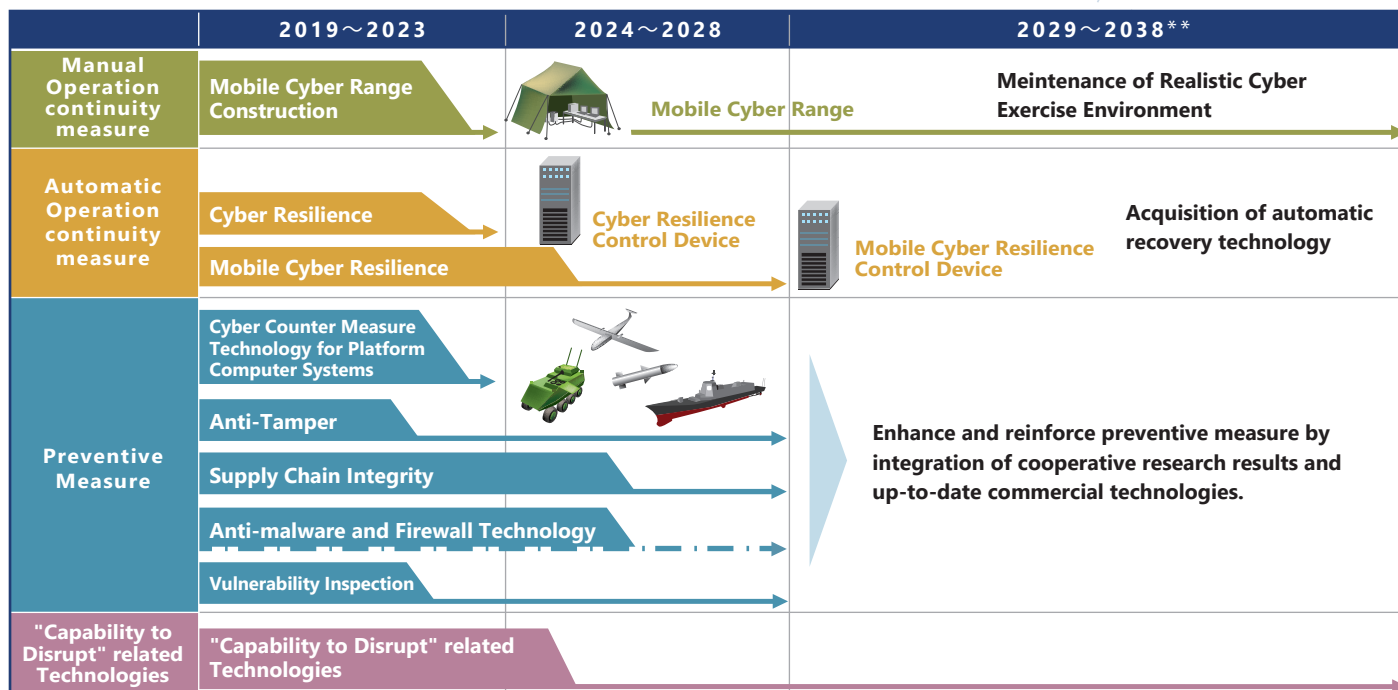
| | 2019～2023 | 2024～2028 | 2029～2038** |
|---|---|---|---|
| Manual Operation continuity measure | Mobile Cyber Range Construction | Mobile Cyber Range | Meintenance of Realistic Cyber Exercise Environment |
| Automatic Operation continuity measure | Cyber Resilience; Mobile Cyber Resilience | Cyber Resilience Control Device | Mobile Cyber Resilience Control Device; Acquisition of automatic recovery technology |
| Preventive Measure | Cyber Counter Measure Technology for Platform Computer Systems; Anti-Tamper; Supply Chain Integrity; Anti-malware and Firewall Technology; Vulnerability Inspection | | Enhance and reinforce preventive measure by integration of cooperative research results and up-to-date commercial technologies. |
| "Capability to Disrupt" related Technologies | "Capability to Disrupt" related Technologies | | |